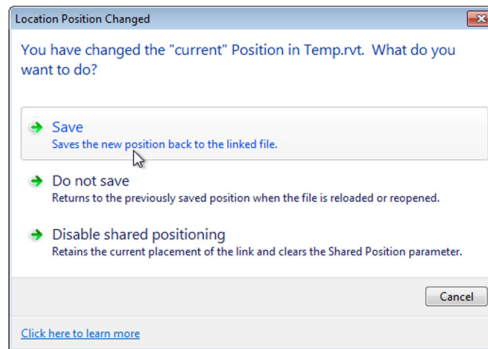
Location Position Changed

You have changed the "current" Position in Temp.rvt. What do you want to do?

Save
Saves the new position back to the linked file.

Do not save
Returns to the previously saved position when the file is reloaded or reopened.

Disable shared positioning
Retains the current placement of the link and clears the Shared Position parameter.

Cancel

Click here to learn more